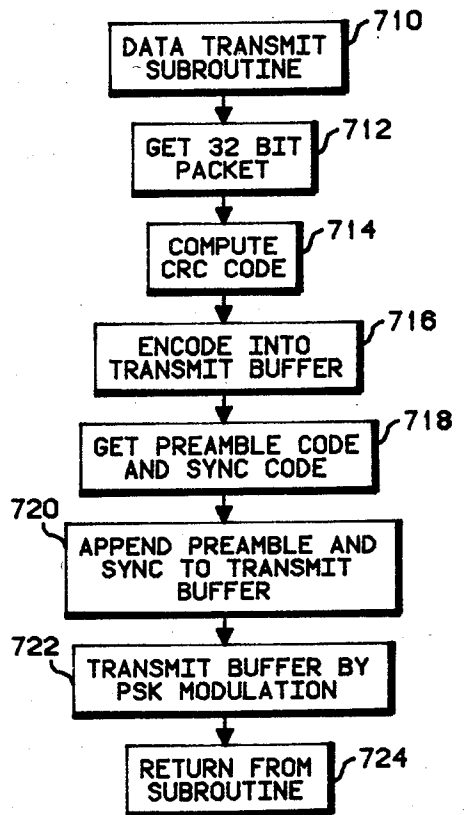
DATA TRANSMIT SUBROUTINE
710

GET 32 BIT PACKET
712

COMPUTE CRC CODE
714

ENCODE INTO TRANSMIT BUFFER
716

GET PREAMBLE CODE AND SYNC CODE
718

720
APPEND PREAMBLE AND SYNC TO TRANSMIT BUFFER

722
TRANSMIT BUFFER BY PSK MODULATION

RETURN FROM SUBROUTINE
724